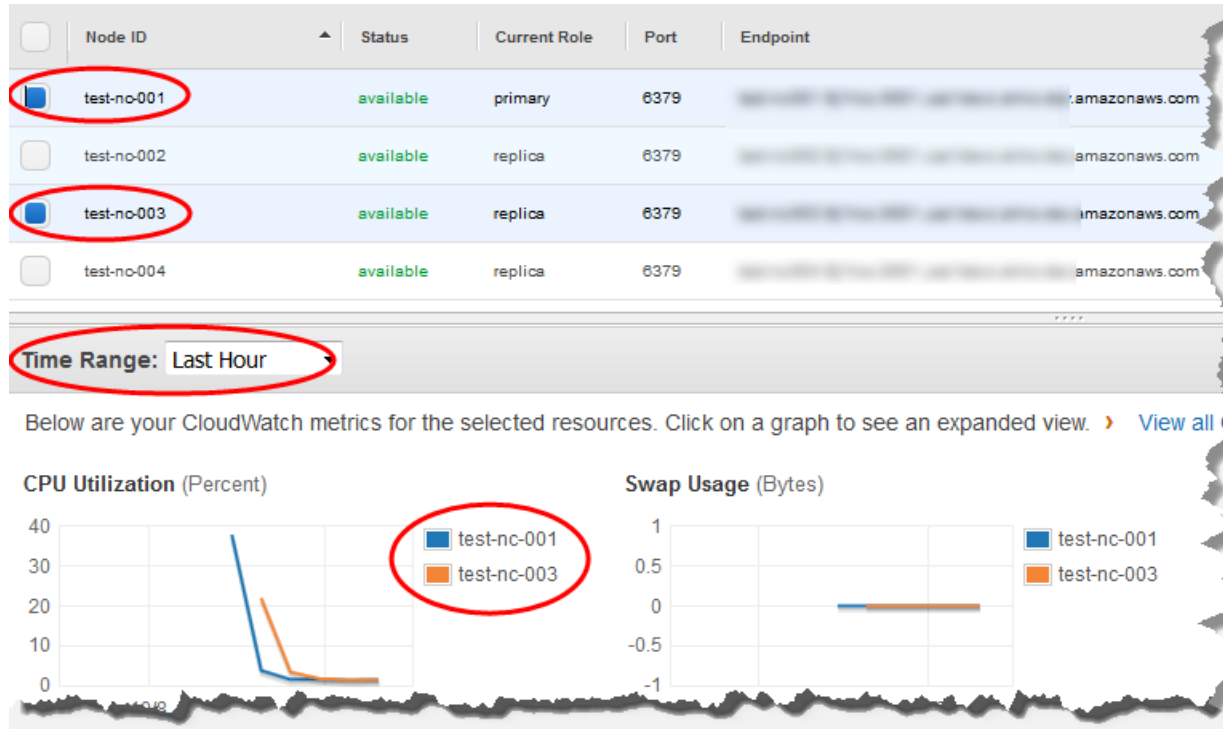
| | Node ID | Status | Current Role | Port | Endpoint |
|---|---|---|---|---|---|
| | test-nc-001 | available | primary | 6379 | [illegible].amazonaws.com |
| | test-nc-002 | available | replica | 6379 | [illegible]amazonaws.com |
| | test-nc-003 | available | replica | 6379 | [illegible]amazonaws.com |
| | test-nc-004 | available | replica | 6379 | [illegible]amazonaws.com |

Time Range: Last Hour

Below are your CloudWatch metrics for the selected resources. Click on a graph to see an expanded view. › View all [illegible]

CPU Utilization (Percent)

40
30
20
10
0

test-nc-001
test-nc-003

Swap Usage (Bytes)

1
0.5
0
-0.5
-1

test-nc-001
test-nc-003